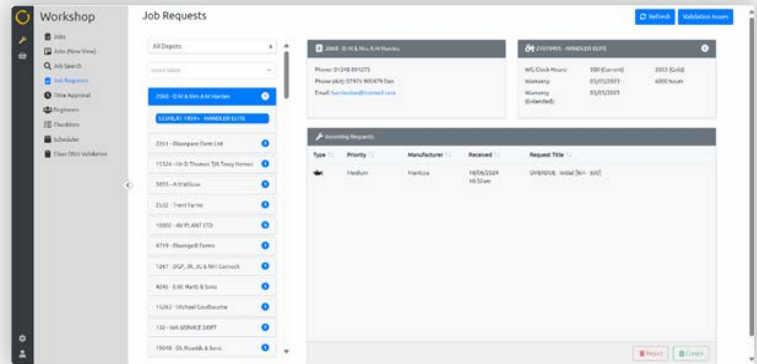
Workshop

Jobs
Jobs (New View)
Job Search
Job Requests
Time Approval
Engineers
Checklists
Scheduler
Claas DSG Validation

Job Requests

Refresh
Validation Issues

All Depots

Select Depot

2065 - D H & Mrs A H Harries

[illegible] - HANDLER ELITE

7251 - Diamond Farm Ltd
15326 - Mr D Thomas T/A Tracy Homes
3855 - A N Wilson
2532 - Trent Farms
10002 - AV PLANT LTD
4719 - Blaengelli Farms
1267 - DGP, JR, JG & NH Cornock
4095 - E.M. Pettit & Sons
15263 - Michael Goodbourne
132 - WA SERVICE DEPT
15048 - DL Rusdale & Sons

2065 - D H & Mrs A H Harries

Phone: 01348 891275
Phone (Alt): 07971 900479 Dan
Email: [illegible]

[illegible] - HANDLER ELITE

WS Clock Hours: 390 (Current) 3553 (Sold)
Warranty: 01/01/2023 6000 hours
Warranty (Extended): 01/01/2025

Incoming Requests

| Type | Priority | Manufacturer | Received | Request Title |
|---|---|---|---|---|
| | Medium | Manitou | 18/06/2024 10:32am | OVERDUE - Initial [NH - 500] |

Reject
Create